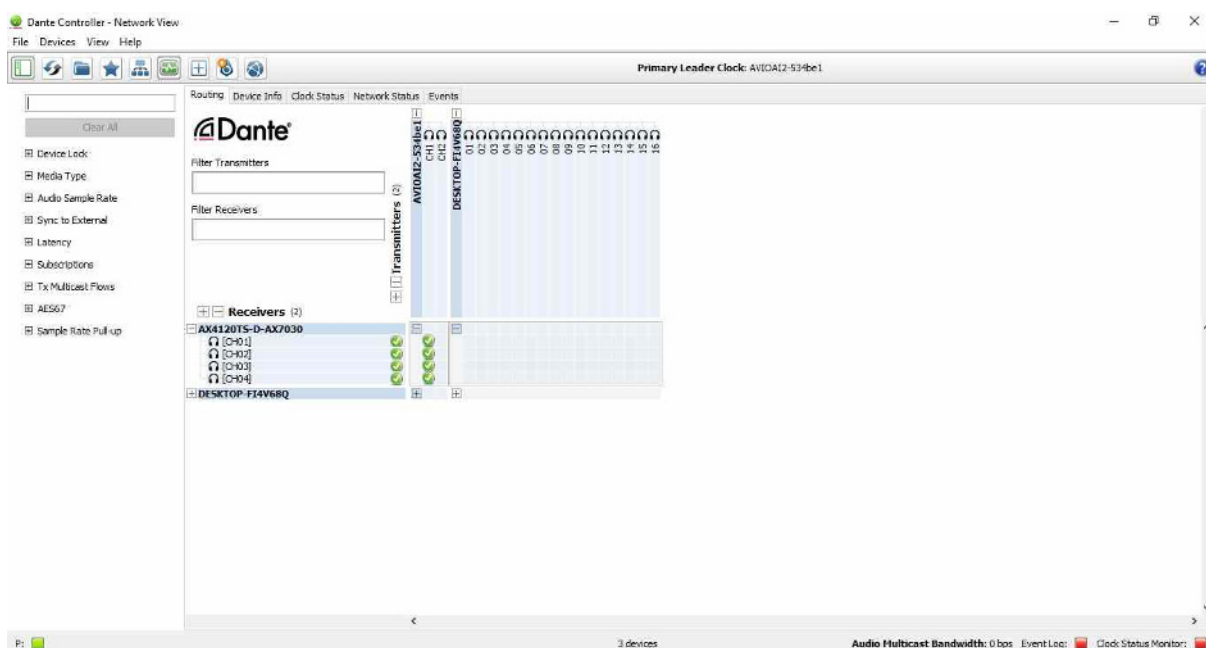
Dante Controller - Network View

File Devices View Help

Primary Leader Clock: AVIOAI2-534be1

Clear All

Device Lock

Media Type

Audio Sample Rate

Sync to External

Latency

Subscriptions

Tx Multicast Flows

AES67

Sample Rate Pull-up

Routing Device Info Clock Status Network Status Events

Dante

Filter Transmitters

Filter Receivers

Transmitters (2)

AVIOAI2-534be1

CH1

CH2

DESKTOP-FI4V68Q

01 02 03 04 05 06 07 08 09 10 11 12 13 14 15 16

Receivers (2)

AX4120TS-D-AX7030

[CH01]

[CH02]

[CH03]

[CH04]

DESKTOP-FI4V68Q

P:

3 devices

Audio Multicast Bandwidth: 0 bps Event Log: Clock Status Monitor: